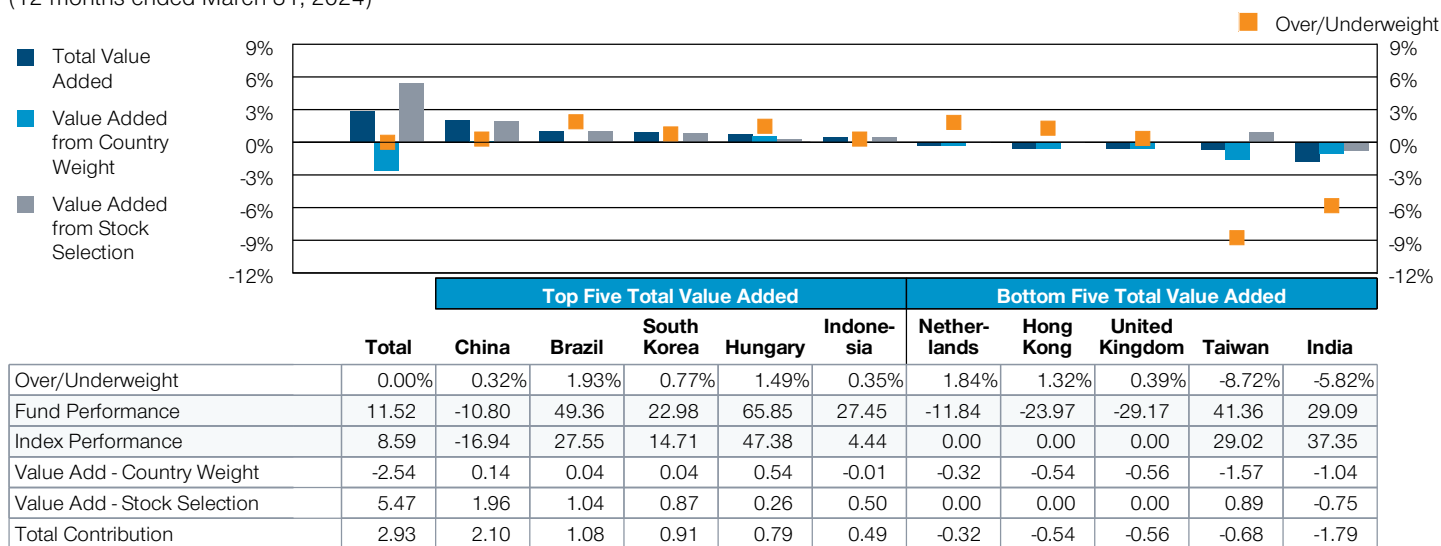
(12 months ended March 31, 2024)

Over/Underweight

Total Value Added

Value Added from Country Weight

Value Added from Stock Selection

9%
6%
3%
0%
-3%
-6%
-9%
-12%

9%
6%
3%
0%
-3%
-6%
-9%
-12%

Top Five Total Value Added

Bottom Five Total Value Added

| | Total | China | Brazil | South Korea | Hungary | Indonesia | Netherlands | Hong Kong | United Kingdom | Taiwan | India |
|---|---|---|---|---|---|---|---|---|---|---|---|
| Over/Underweight | 0.00% | 0.32% | 1.93% | 0.77% | 1.49% | 0.35% | 1.84% | 1.32% | 0.39% | -8.72% | -5.82% |
| Fund Performance | 11.52 | -10.80 | 49.36 | 22.98 | 65.85 | 27.45 | -11.84 | -23.97 | -29.17 | 41.36 | 29.09 |
| Index Performance | 8.59 | -16.94 | 27.55 | 14.71 | 47.38 | 4.44 | 0.00 | 0.00 | 0.00 | 29.02 | 37.35 |
| Value Add - Country Weight | -2.54 | 0.14 | 0.04 | 0.04 | 0.54 | -0.01 | -0.32 | -0.54 | -0.56 | -1.57 | -1.04 |
| Value Add - Stock Selection | 5.47 | 1.96 | 1.04 | 0.87 | 0.26 | 0.50 | 0.00 | 0.00 | 0.00 | 0.89 | -0.75 |
| Total Contribution | 2.93 | 2.10 | 1.08 | 0.91 | 0.79 | 0.49 | -0.32 | -0.54 | -0.56 | -0.68 | -1.79 |